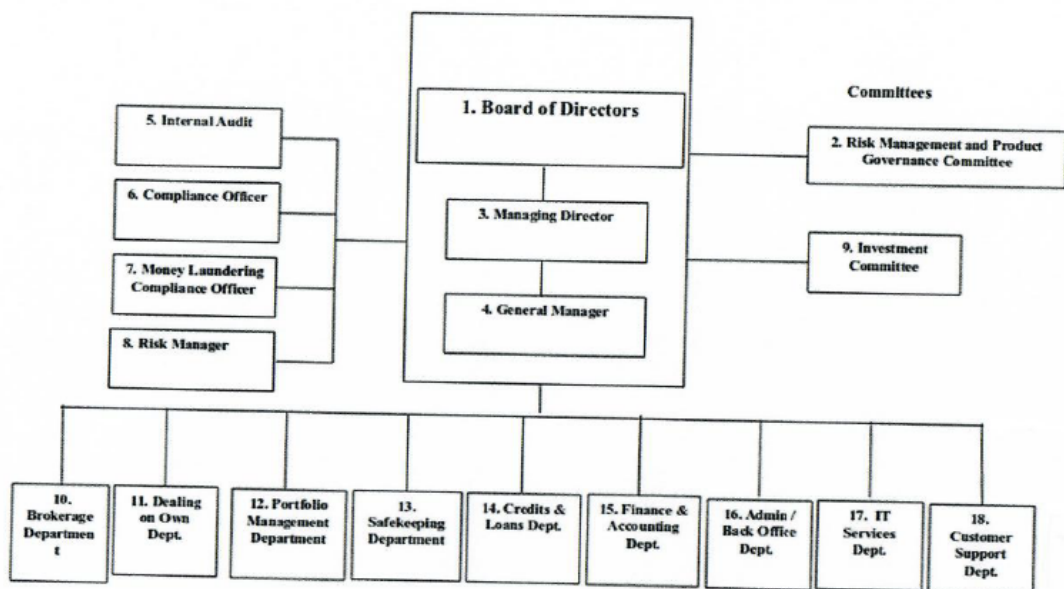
1. Board of Directors

Committees

5. Internal Audit

2. Risk Management and Product Governance Committee

6. Compliance Officer

3. Managing Director

9. Investment Committee

7. Money Laundering Compliance Officer

4. General Manager

8. Risk Manager

10. Brokerage Departmen t

11. Dealing on Own Dept.

12. Portfolio Management Department

13. Safekeeping Department

14. Credits & Loans Dept.

15. Finance & Accounting Dept.

16. Admin / Back Office Dept.

17. IT Services Dept.

18. Customer Support Dept.